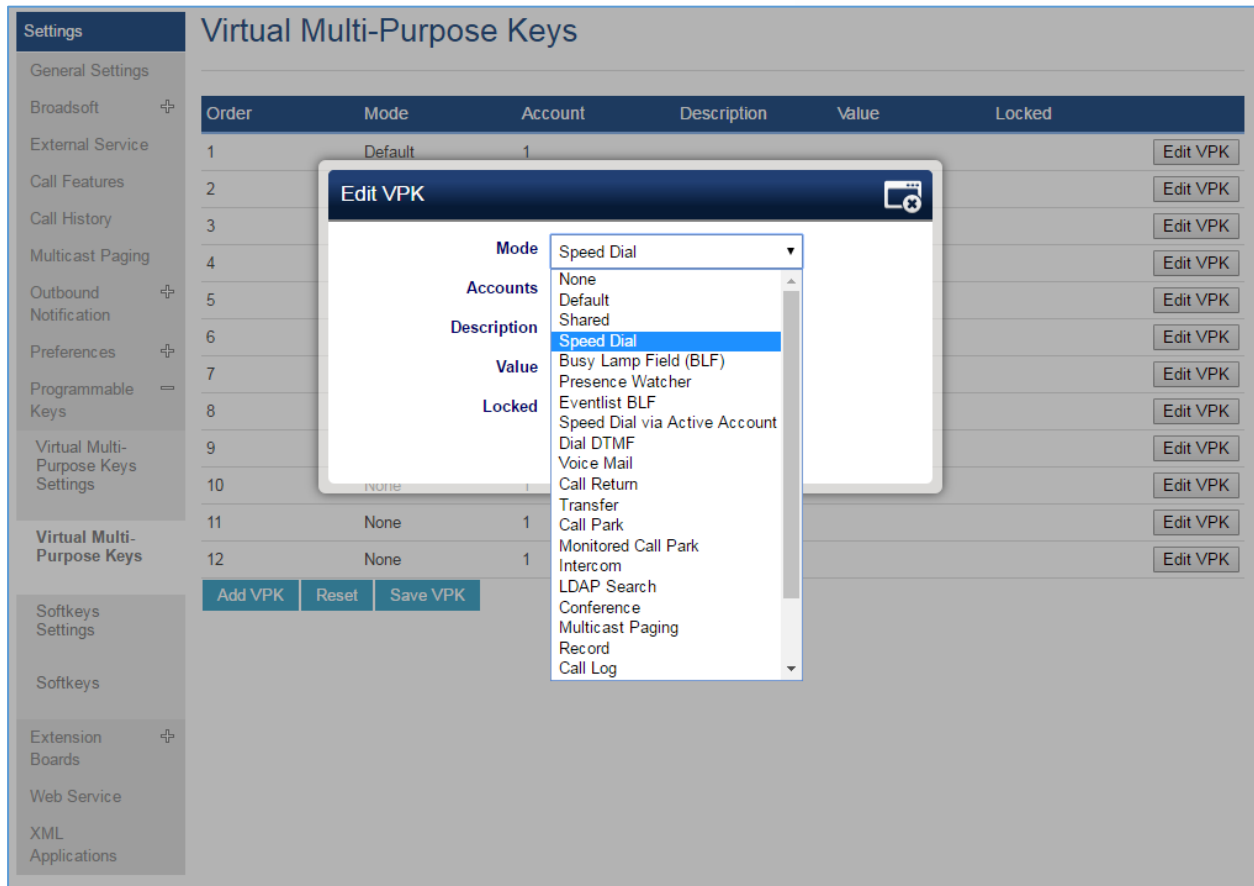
Settings
General Settings
Broadsoft
External Service
Call Features
Call History
Multicast Paging
Outbound Notification
Preferences
Programmable Keys
Virtual Multi-Purpose Keys Settings
Virtual Multi-Purpose Keys
Softkeys Settings
Softkeys
Extension Boards
Web Service
XML Applications

Virtual Multi-Purpose Keys

| Order | Mode | Account | Description | Value | Locked | |
|---|---|---|---|---|---|---|
| 1 | Default | 1 | | | | Edit VPK |
| 2 | | | | | | Edit VPK |
| 3 | | | | | | Edit VPK |
| 4 | | | | | | Edit VPK |
| 5 | | | | | | Edit VPK |
| 6 | | | | | | Edit VPK |
| 7 | | | | | | Edit VPK |
| 8 | | | | | | Edit VPK |
| 9 | | | | | | Edit VPK |
| 10 | None | 1 | | | | Edit VPK |
| 11 | None | 1 | | | | Edit VPK |
| 12 | None | 1 | | | | Edit VPK |

Add VPK Reset Save VPK

Edit VPK

Mode Speed Dial
Accounts
Description
Value
Locked

None
Default
Shared
Speed Dial
Busy Lamp Field (BLF)
Presence Watcher
Eventlist BLF
Speed Dial via Active Account
Dial DTMF
Voice Mail
Call Return
Transfer
Call Park
Monitored Call Park
Intercom
LDAP Search
Conference
Multicast Paging
Record
Call Log